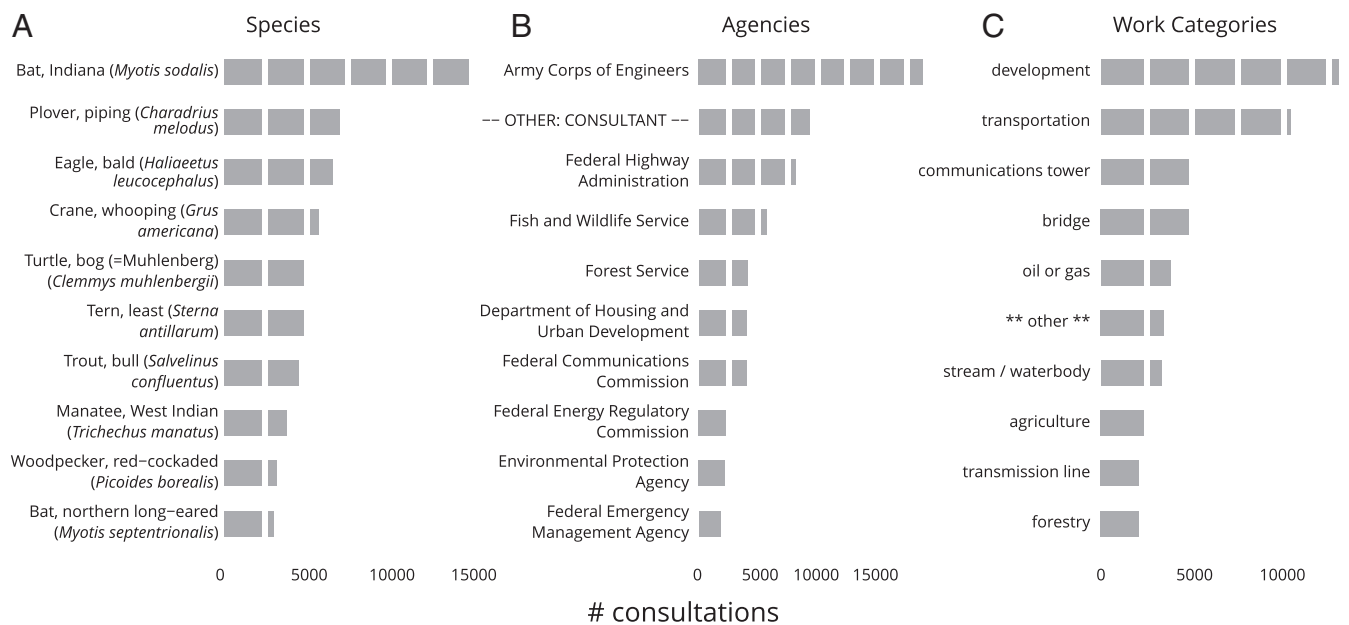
A

Species

Bat, Indiana (Myotis sodalis)

Plover, piping (Charadrius melodus)

Eagle, bald (Haliaeetus leucocephalus)

Crane, whooping (Grus americana)

Turtle, bog (=Muhlenberg) (Clemmys muhlenbergii)

Tern, least (Sterna antillarum)

Trout, bull (Salvelinus confluentus)

Manatee, West Indian (Trichechus manatus)

Woodpecker, red−cockaded (Picoides borealis)

Bat, northern long−eared (Myotis septentrionalis)

0 5000 10000 15000

B

Agencies

Army Corps of Engineers

−− OTHER: CONSULTANT −−

Federal Highway Administration

Fish and Wildlife Service

Forest Service

Department of Housing and Urban Development

Federal Communications Commission

Federal Energy Regulatory Commission

Environmental Protection Agency

Federal Emergency Management Agency

0 5000 10000 15000

C

Work Categories

development

transportation

communications tower

bridge

oil or gas

** other **

stream / waterbody

agriculture

transmission line

forestry

0 5000 10000

# consultations